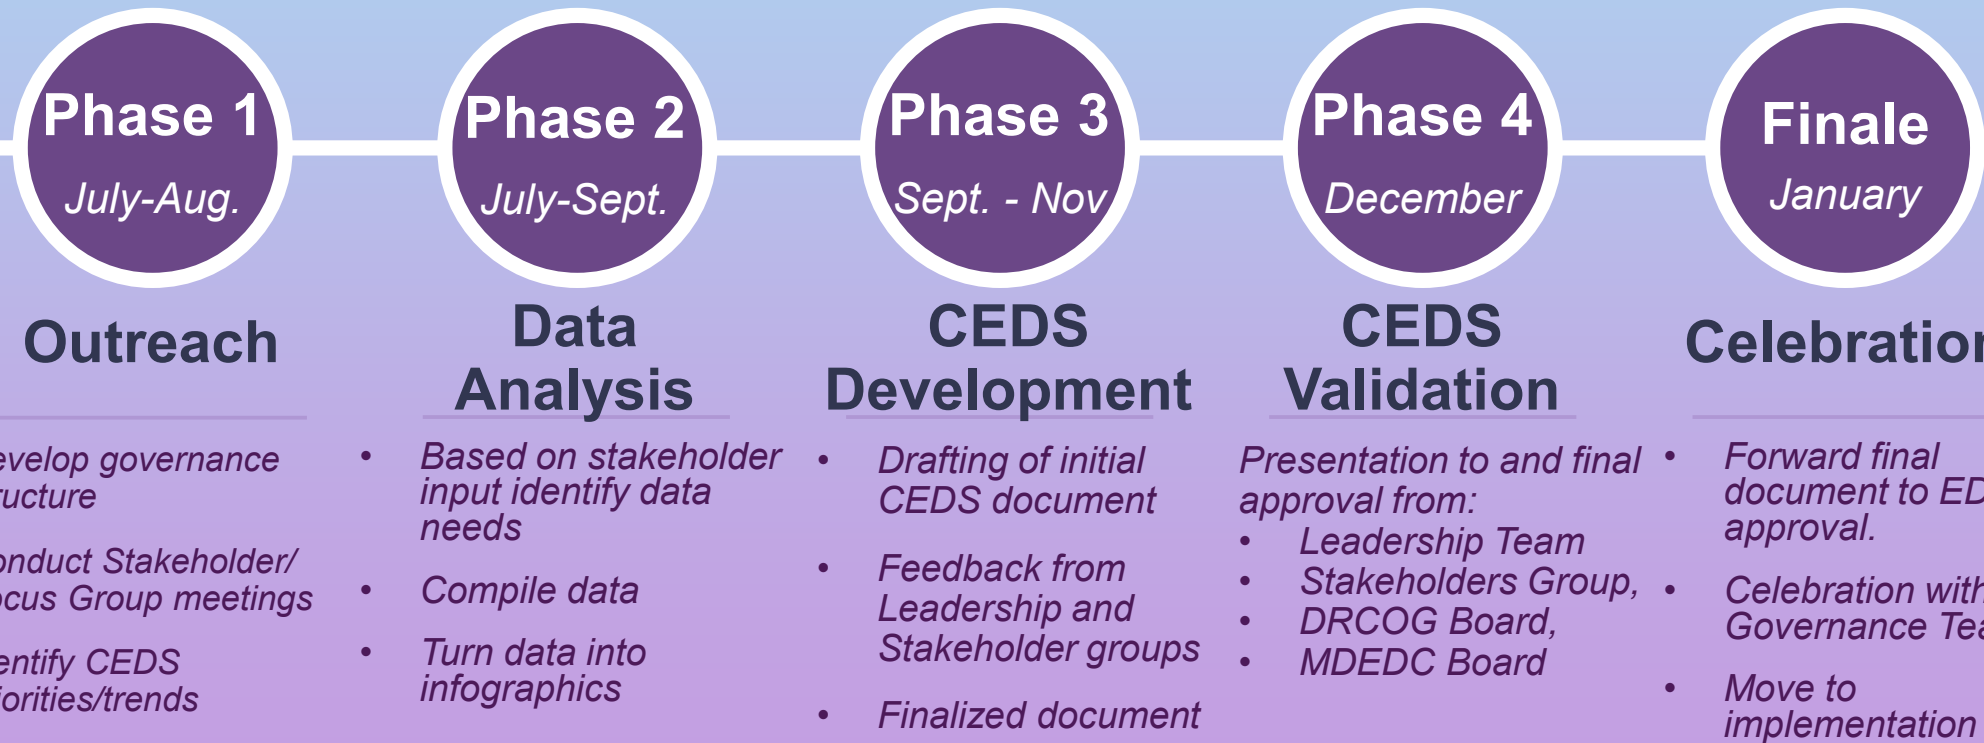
Phase 1
July-Aug.

Outreach

evelop governance ructure

onduct Stakeholder/ ocus Group meetings

entify CEDS iorities/trends

Phase 2
July-Sept.

Data Analysis

• Based on stakeholder input identify data needs
• Compile data
• Turn data into infographics

Phase 3
Sept. - Nov

CEDS Development

• Drafting of initial CEDS document
• Feedback from Leadership and Stakeholder groups
• Finalized document

Phase 4
December

CEDS Validation

Presentation to and final approval from:
• Leadership Team
• Stakeholders Group,
• DRCOG Board,
• MDEDC Board

Finale
January

Celebratio

• Forward final document to ED approval.
• Celebration with Governance Tea
• Move to implementation